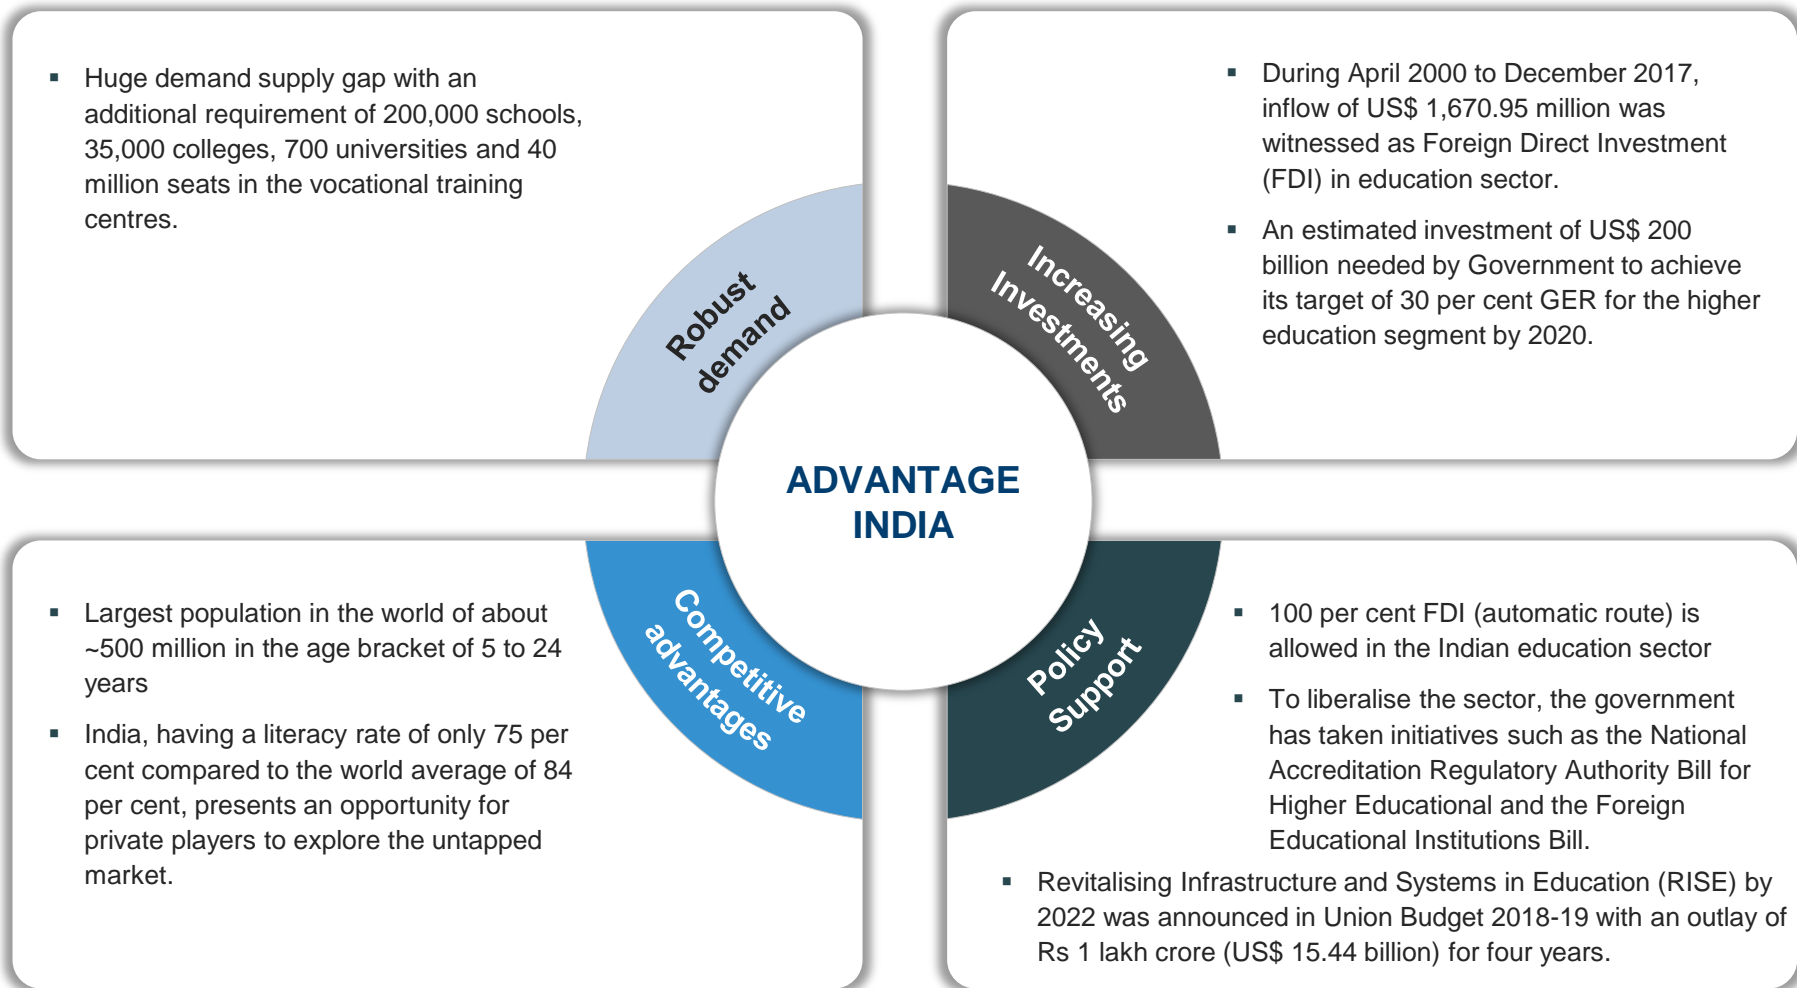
▪ Huge demand supply gap with an additional requirement of 200,000 schools, 35,000 colleges, 700 universities and 40 million seats in the vocational training centres.

Robust demand

▪ During April 2000 to December 2017, inflow of US$ 1,670.95 million was witnessed as Foreign Direct Investment (FDI) in education sector.

▪ An estimated investment of US$ 200 billion needed by Government to achieve its target of 30 per cent GER for the higher education segment by 2020.

Increasing Investments

ADVANTAGE INDIA

▪ Largest population in the world of about ~500 million in the age bracket of 5 to 24 years

▪ India, having a literacy rate of only 75 per cent compared to the world average of 84 per cent, presents an opportunity for private players to explore the untapped market.

Competitive advantages

Policy Support

▪ 100 per cent FDI (automatic route) is allowed in the Indian education sector

▪ To liberalise the sector, the government has taken initiatives such as the National Accreditation Regulatory Authority Bill for Higher Educational and the Foreign Educational Institutions Bill.

▪ Revitalising Infrastructure and Systems in Education (RISE) by 2022 was announced in Union Budget 2018-19 with an outlay of Rs 1 lakh crore (US$ 15.44 billion) for four years.